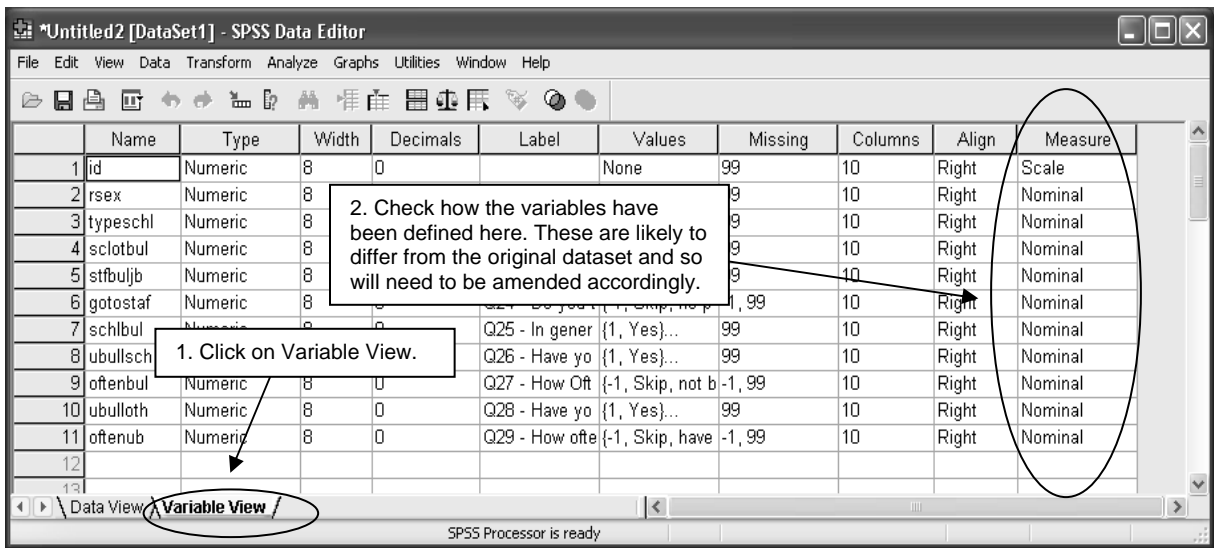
*Untitled2 [DataSet1] - SPSS Data Editor

File Edit View Data Transform Analyze Graphs Utilities Window Help

| | Name | Type | Width | Decimals | Label | Values | Missing | Columns | Align | Measure |
|---|---|---|---|---|---|---|---|---|---|---|
| 1 | id | Numeric | 8 | 0 | | None | 99 | 10 | Right | Scale |
| 2 | rsex | Numeric | 8 | | | | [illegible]9 | 10 | Right | Nominal |
| 3 | typeschl | Numeric | 8 | | | | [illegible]9 | 10 | Right | Nominal |
| 4 | sclotbul | Numeric | 8 | | | | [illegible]9 | 10 | Right | Nominal |
| 5 | stfbuljb | Numeric | 8 | | | | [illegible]9 | 10 | Right | Nominal |
| 6 | gotostaf | Numeric | 8 | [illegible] | Q24 - Do you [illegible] | {-1, Skip, no p | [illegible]1, 99 | 10 | Right | Nominal |
| 7 | schlbul | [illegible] | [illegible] | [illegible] | Q25 - In gener | {1, Yes}... | 99 | 10 | Right | Nominal |
| 8 | ubullsch | | | | Q26 - Have yo | {1, Yes}... | 99 | 10 | Right | Nominal |
| 9 | oftenbul | Numeric | 8 | 0 | Q27 - How Oft | {-1, Skip, not b | -1, 99 | 10 | Right | Nominal |
| 10 | ubulloth | Numeric | 8 | 0 | Q28 - Have yo | {1, Yes}... | 99 | 10 | Right | Nominal |
| 11 | oftenub | Numeric | 8 | 0 | Q29 - How ofte | {-1, Skip, have | -1, 99 | 10 | Right | Nominal |
| 12 | | | | | | | | | | |
| 13 | | | | | | | | | | |

2. Check how the variables have been defined here. These are likely to differ from the original dataset and so will need to be amended accordingly.

1. Click on Variable View.

Data View Variable View

SPSS Processor is ready